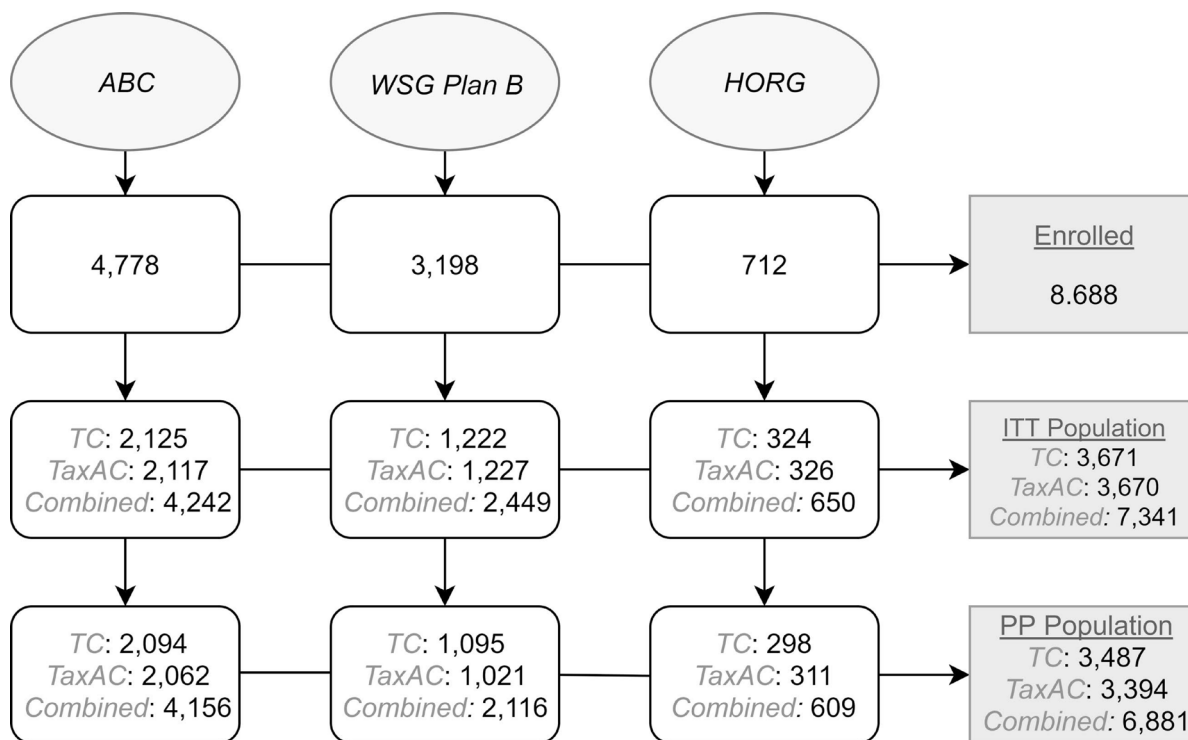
ABC

WSG Plan B

HORG

4,778

3,198

712

Enrolled
8.688

TC: 2,125
TaxAC: 2,117
Combined: 4,242

TC: 1,222
TaxAC: 1,227
Combined: 2,449

TC: 324
TaxAC: 326
Combined: 650

ITT Population
TC: 3,671
TaxAC: 3,670
Combined: 7,341

TC: 2,094
TaxAC: 2,062
Combined: 4,156

TC: 1,095
TaxAC: 1,021
Combined: 2,116

TC: 298
TaxAC: 311
Combined: 609

PP Population
TC: 3,487
TaxAC: 3,394
Combined: 6,881